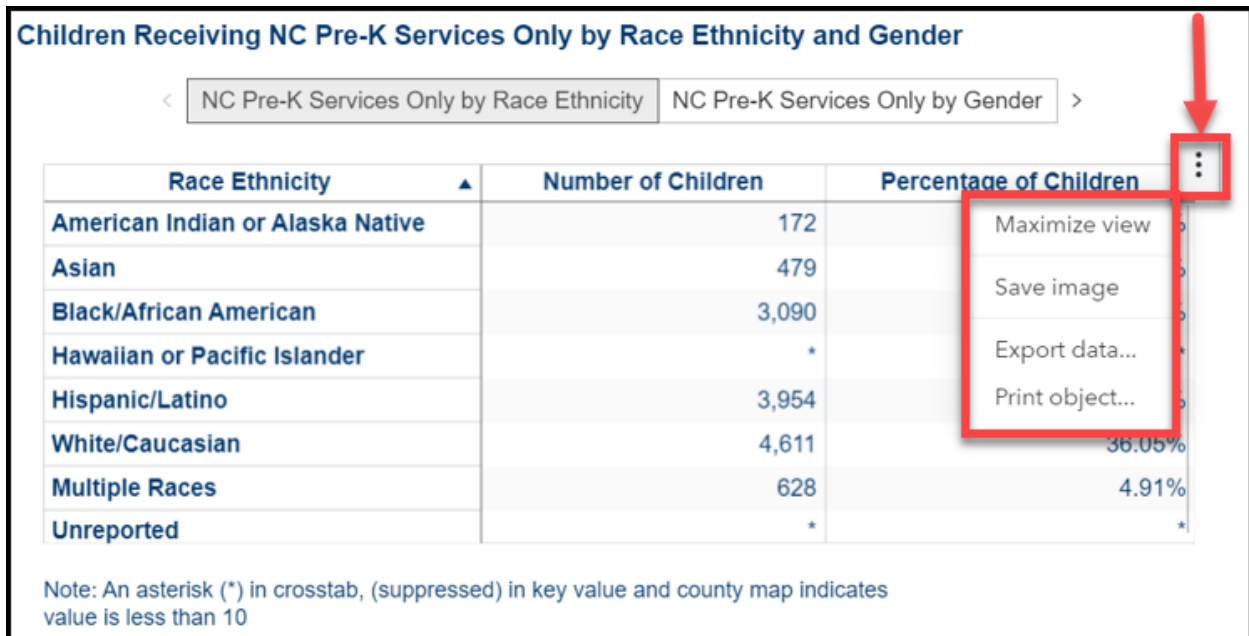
Children Receiving NC Pre-K Services Only by Race Ethnicity and Gender

‹ NC Pre-K Services Only by Race Ethnicity | NC Pre-K Services Only by Gender ›

| Race Ethnicity ▲ | Number of Children | Percentage of Children |
|---|---|---|
| American Indian or Alaska Native | 172 | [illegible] |
| Asian | 479 | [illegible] |
| Black/African American | 3,090 | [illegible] |
| Hawaiian or Pacific Islander | * | * |
| Hispanic/Latino | 3,954 | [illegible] |
| White/Caucasian | 4,611 | 36.05% |
| Multiple Races | 628 | 4.91% |
| Unreported | * | * |

Maximize view
Save image
Export data...
Print object...

Note: An asterisk (*) in crosstab, (suppressed) in key value and county map indicates value is less than 10